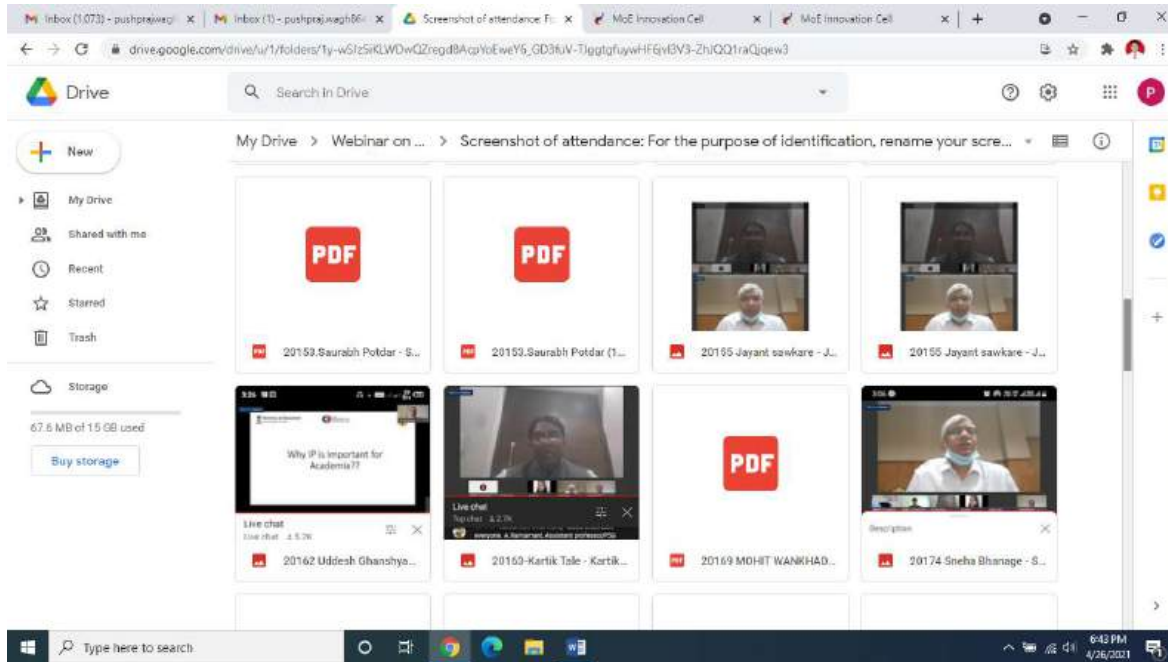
M Inbox (1,073) - pushprajwagh × M Inbox (1) - pushprajwagh86 × Screenshot of attendance: Fo × MoE Innovation Cell × MoE Innovation Cell × +

drive.google.com/drive/u/1/folders/1y-wSlz5iKLWDwQZregdBAcpYoEweY6_GD3fuV-TJggtgfuywHF6jvl3V3-ZhJQQ1raQjqew3

Drive

Search in Drive

New

My Drive

Shared with me

Recent

Starred

Trash

Storage

67.6 MB of 15 GB used

Buy storage

My Drive > Webinar on ... > Screenshot of attendance: For the purpose of identification, rename your scre...

PDF

20153.Saurabh Potdar - S...

PDF

20153.Saurabh Potdar (1...

20155 Jayant sawkare - J...

20155 Jayant sawkare - J...

Why IP is important for Academia??

Live chat

20162 Uddesh Ghanshya...

Live chat

20163-Kartik Tale - Kartik...

PDF

20169 MOHIT WANKHAD...

Description

20174 Sneha Bhanage - S...

Type here to search

6:43 PM
4/26/2021